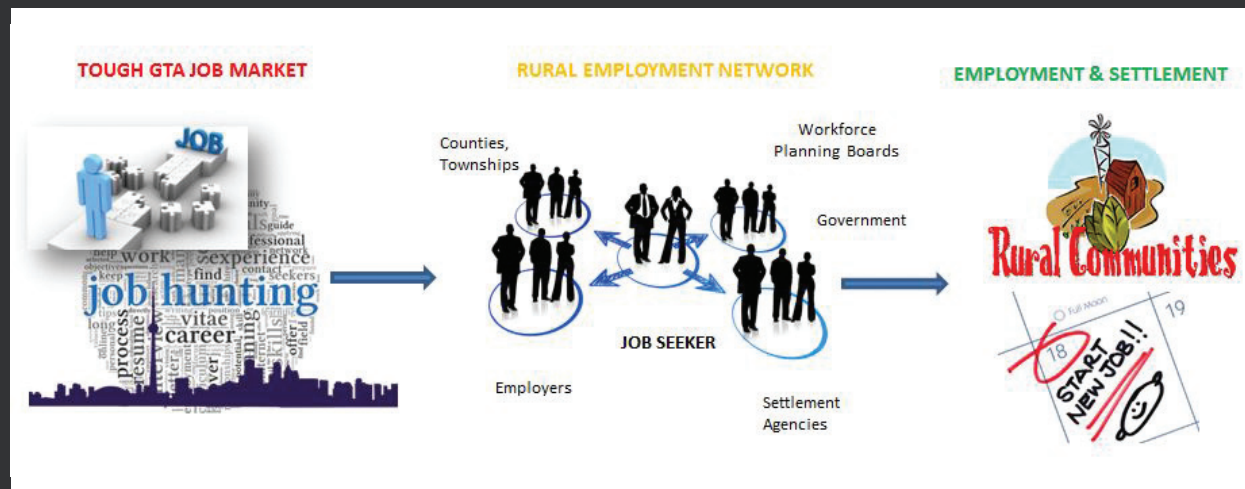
TOUGH GTA JOB MARKET

JOB

job hunting
work
experience
find
seekers
contact
guide
fessional
network
keep
help
objectives
vitae
career
process
resume
skills
offer
field
long
ver

RURAL EMPLOYMENT NETWORK

Counties, Townships

Workforce Planning Boards

Government

JOB SEEKER

Employers

Settlement Agencies

EMPLOYMENT & SETTLEMENT

Rural Communities

Full Moon
19
18
START NEW JOB!!